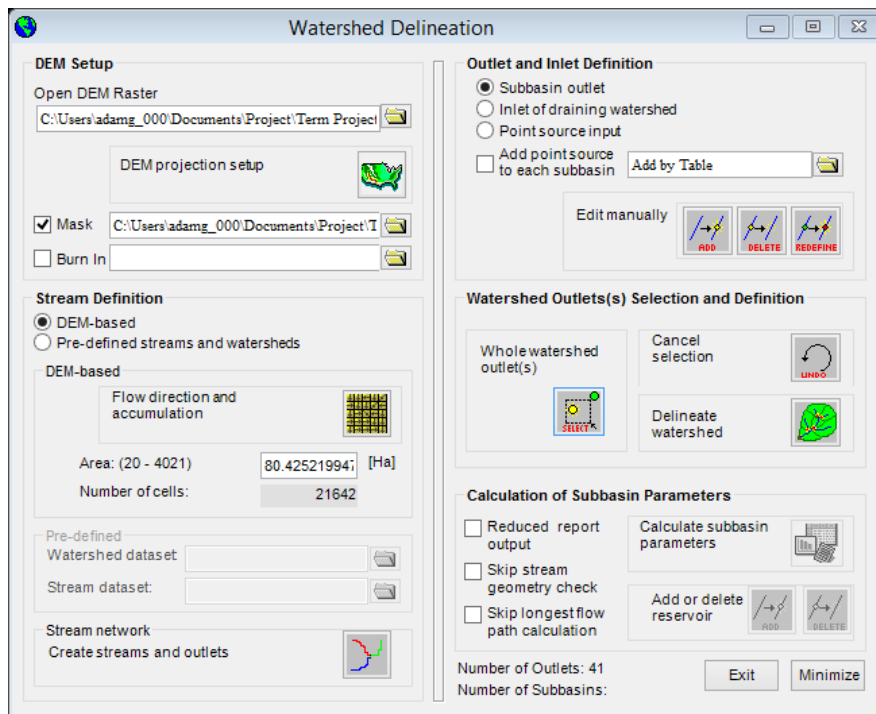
Watershed Delineation

DEM Setup

Open DEM Raster

C:\Users\adamg_000\Documents\Project\Term Project

DEM projection setup

Mask C:\Users\adamg_000\Documents\Project\T

Burn In

Stream Definition

DEM-based

Pre-defined streams and watersheds

DEM-based

Flow direction and accumulation

Area: (20 - 4021) 80.425521994 [Ha]

Number of cells: 21642

Pre-defined

Watershed dataset

Stream dataset:

Stream network

Create streams and outlets

Outlet and Inlet Definition

Subbasin outlet

Inlet of draining watershed

Point source input

Add point source to each subbasin

Add by Table

Edit manually

ADD DELETE REDEFINE

Watershed Outlets(s) Selection and Definition

Whole watershed outlet(s)

SELECT

Cancel selection

UNDO

Delineate watershed

Calculation of Subbasin Parameters

Reduced report output

Skip stream geometry check

Skip longest flow path calculation

Calculate subbasin parameters

Add or delete reservoir

ADD DELETE

Number of Outlets: 41

Number of Subbasins:

Exit

Minimize